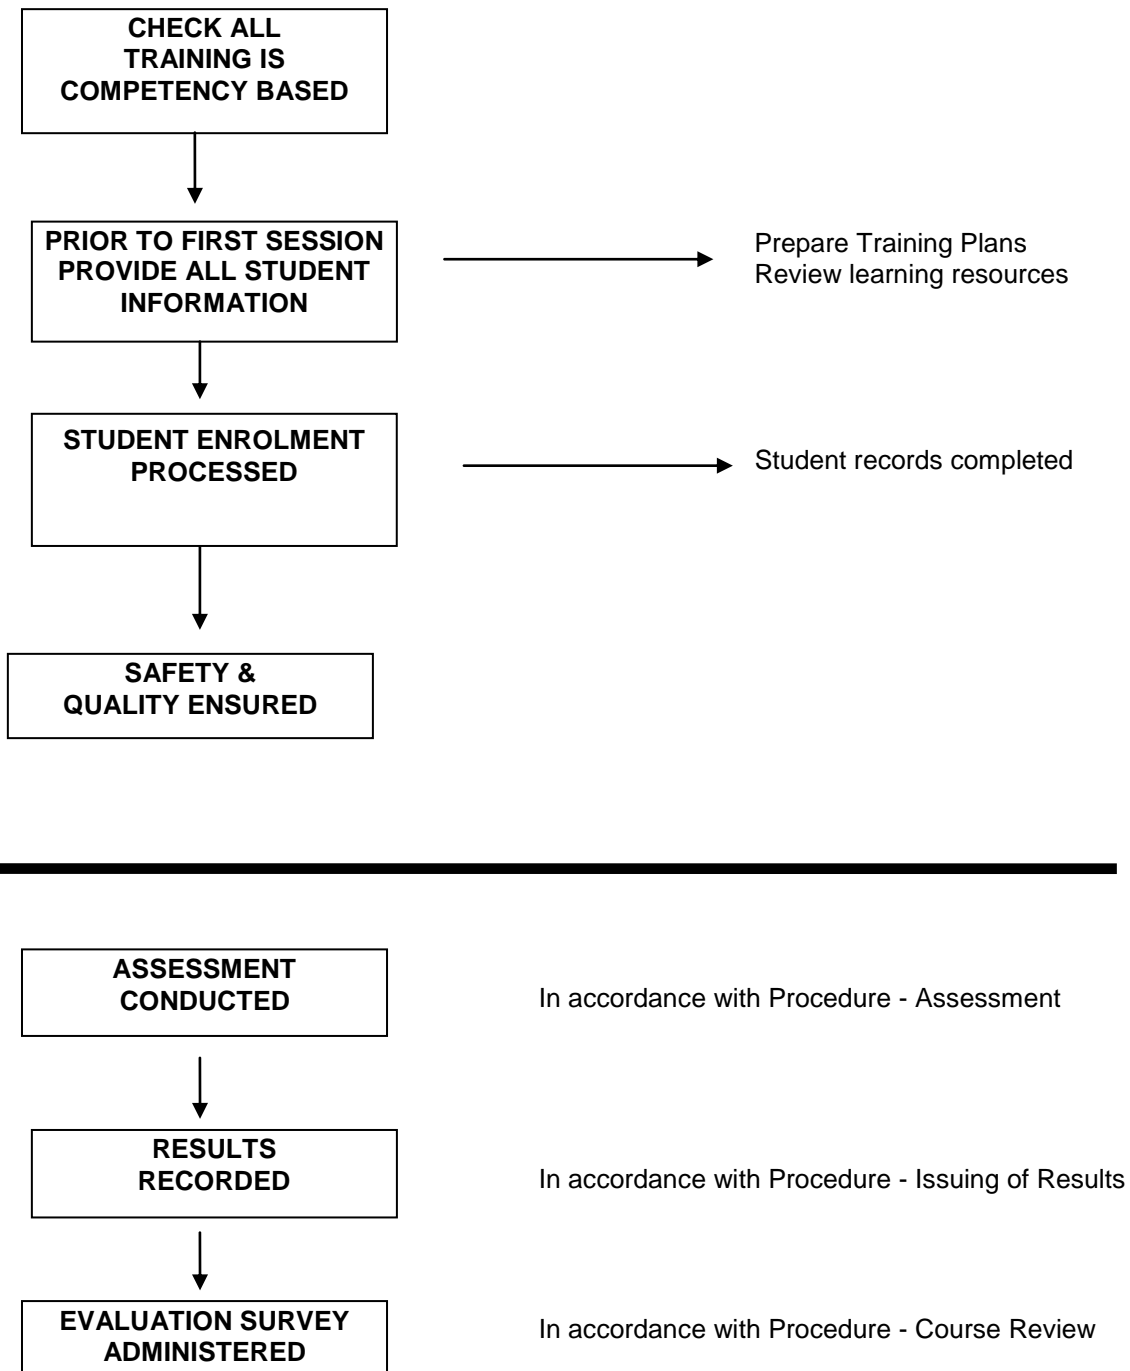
CHECK ALL TRAINING IS COMPETENCY BASED

PRIOR TO FIRST SESSION PROVIDE ALL STUDENT INFORMATION

Prepare Training Plans
Review learning resources

STUDENT ENROLMENT PROCESSED

Student records completed

SAFETY & QUALITY ENSURED

ASSESSMENT CONDUCTED

In accordance with Procedure - Assessment

RESULTS RECORDED

In accordance with Procedure - Issuing of Results

EVALUATION SURVEY ADMINISTERED

In accordance with Procedure - Course Review